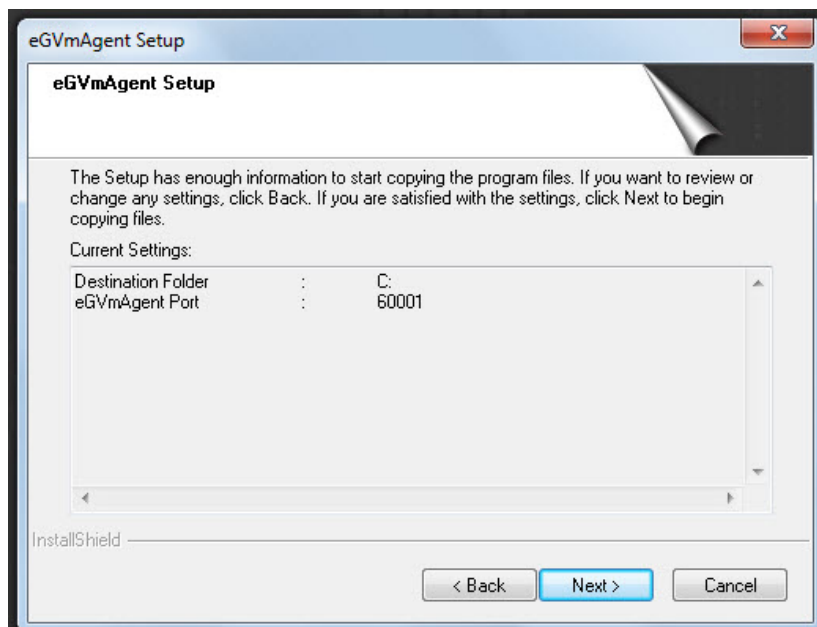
eGVmAgent Setup

eGVmAgent Setup

The Setup has enough information to start copying the program files. If you want to review or change any settings, click Back. If you are satisfied with the settings, click Next to begin copying files.

Current Settings:

| | | |
|---|---|---|
| Destination Folder | : | C: |
| eGVmAgent Port | : | 60001 |

InstallShield

< Back Next > Cancel